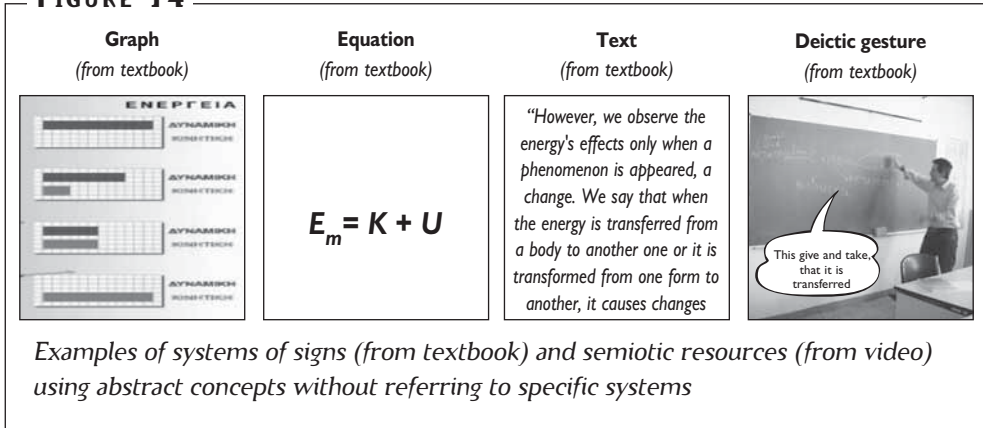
FIGURE 14

Graph
(from textbook)

Equation
(from textbook)

Text
(from textbook)

Deictic gesture
(from textbook)

ΕΝΕΡΓΕΙΑ
ΔΥΝΑΜΙΚΗ
ΚΙΝΗΤΙΚΗ
ΔΥΝΑΜΙΚΗ
ΚΙΝΗΤΙΚΗ
ΔΥΝΑΜΙΚΗ
ΚΙΝΗΤΙΚΗ
ΔΥΝΑΜΙΚΗ
ΚΙΝΗΤΙΚΗ

$E_m = K + U$

"However, we observe the energy's effects only when a phenomenon is appeared, a change. We say that when the energy is transferred from a body to another one or it is transformed from one form to another, it causes changes

This give and take, that it is transferred

Examples of systems of signs (from textbook) and semiotic resources (from video) using abstract concepts without referring to specific systems